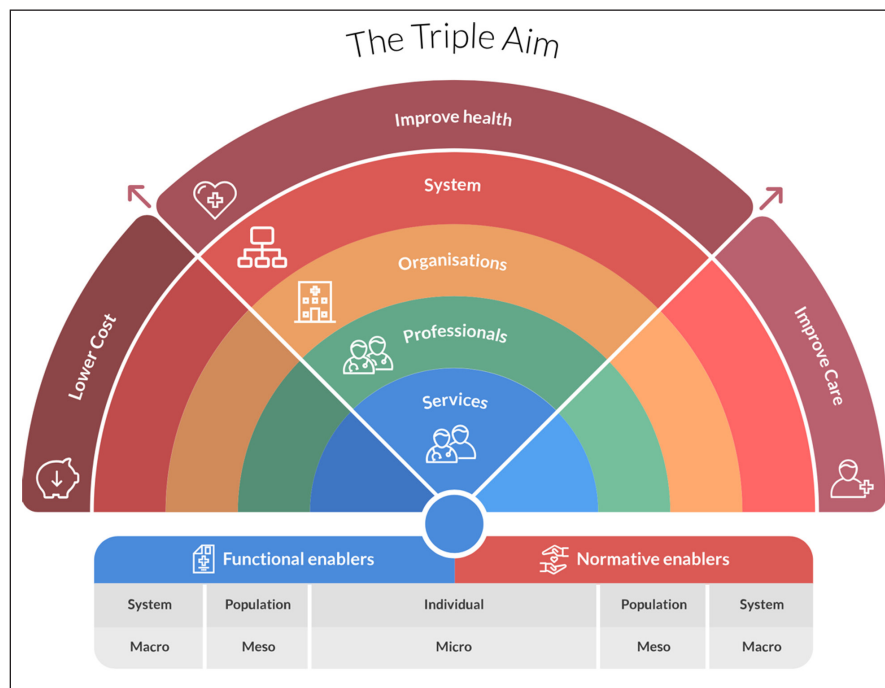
The Triple Aim

Improve health

System

Organisations

Professionals

Services

Lower Cost

Improve Care

Functional enablers

Normative enablers

| System | Population | Individual | Population | System |
|---|---|---|---|---|
| Macro | Meso | Micro | Meso | Macro |